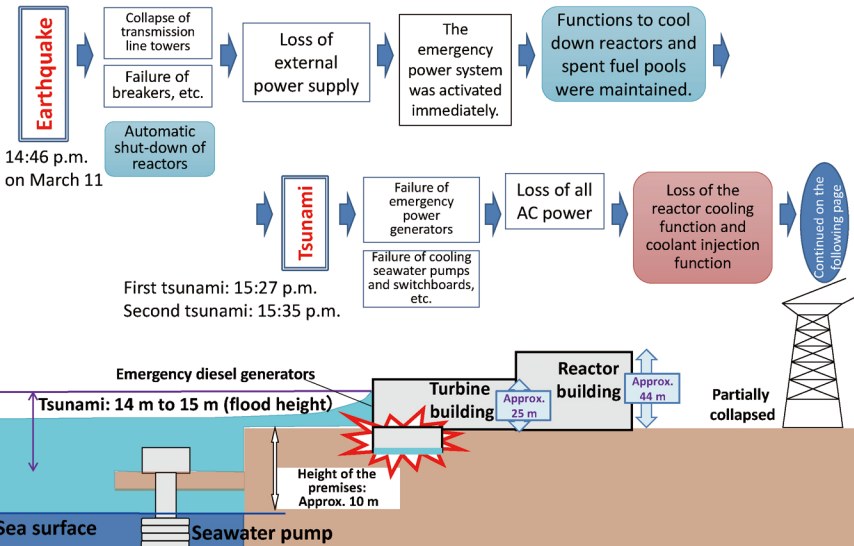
Earthquake

14:46 p.m. on March 11

Collapse of transmission line towers

Failure of breakers, etc.

Automatic shut-down of reactors

Loss of external power supply

The emergency power system was activated immediately.

Functions to cool down reactors and spent fuel pools were maintained.

Tsunami

First tsunami: 15:27 p.m.
Second tsunami: 15:35 p.m.

Failure of emergency power generators

Failure of cooling seawater pumps and switchboards, etc.

Loss of all AC power

Loss of the reactor cooling function and coolant injection function

Continued on the following page

Emergency diesel generators

Tsunami: 14 m to 15 m (flood height)

Turbine building

Approx. 25 m

Reactor building

Approx. 44 m

Partially collapsed

Height of the premises: Approx. 10 m

Sea surface

Seawater pump